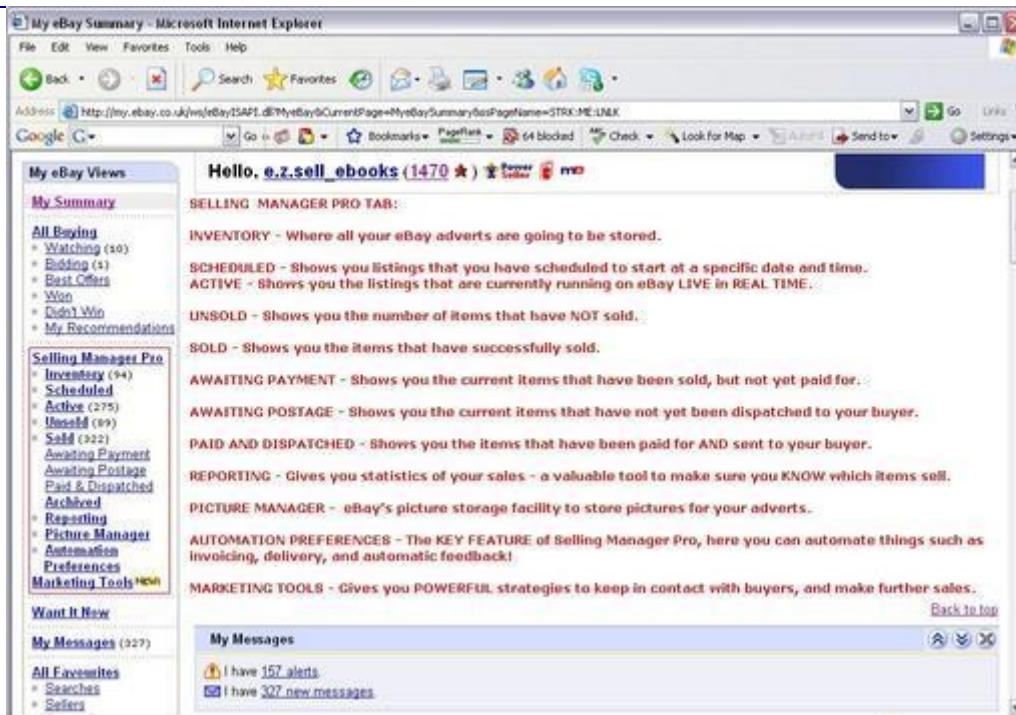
My eBay Summary - Microsoft Internet Explorer

File Edit View Favorites Tools Help

Back Search Favorites

Address http://my.ebay.co.uk/ws/eBayISAPI.dll?MyeBay&CurrentPage=MyeBaySummary&ssPageName=STRK:ME:LNLK Go Links

Google G- Go Bookmarks PageRank 64 blocked Check Look for Map AutoFill Send to Settings

My eBay Views

My Summary

All Buying
Watching (10)
Bidding (1)
Best Offers
Won
Didn't Win
My Recommendations

Selling Manager Pro
Inventory (94)
Scheduled
Active (275)
Unsold (89)
Sold (322)
Awaiting Payment
Awaiting Postage
Paid & Dispatched
Archived
Reporting
Picture Manager
Automation Preferences
Marketing Tools New

Want It Now

My Messages (327)

All Favourites
Searches
Sellers

Hello, e.z.sell_ebooks (1470 ★) Power Seller me

SELLING MANAGER PRO TAB:

INVENTORY - Where all your eBay adverts are going to be stored.

SCHEDULED - Shows you listings that you have scheduled to start at a specific date and time.
ACTIVE - Shows you the listings that are currently running on eBay LIVE in REAL TIME.

UNSOLD - Shows you the number of items that have NOT sold.

SOLD - Shows you the items that have successfully sold.

AWAITING PAYMENT - Shows you the current items that have been sold, but not yet paid for.

AWAITING POSTAGE - Shows you the current items that have not yet been dispatched to your buyer.

PAID AND DISPATCHED - Shows you the items that have been paid for AND sent to your buyer.

REPORTING - Gives you statistics of your sales - a valuable tool to make sure you KNOW which items sell.

PICTURE MANAGER - eBay's picture storage facility to store pictures for your adverts.

AUTOMATION PREFERENCES - The KEY FEATURE of Selling Manager Pro, here you can automate things such as invoicing, delivery, and automatic feedback!

MARKETING TOOLS - Gives you POWERFUL strategies to keep in contact with buyers, and make further sales.

Back to top

My Messages

I have 157 alerts.
I have 327 new messages.